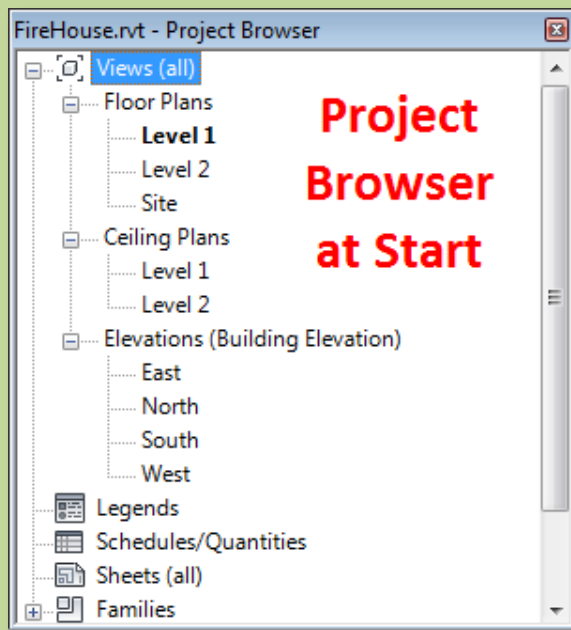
FireHouse.rvt - Project Browser

Views (all)
Floor Plans
Level 1
Level 2
Site
Ceiling Plans
Level 1
Level 2
Elevations (Building Elevation)
East
North
South
West
Legends
Schedules/Quantities
Sheets (all)
Families

Project Browser at Start